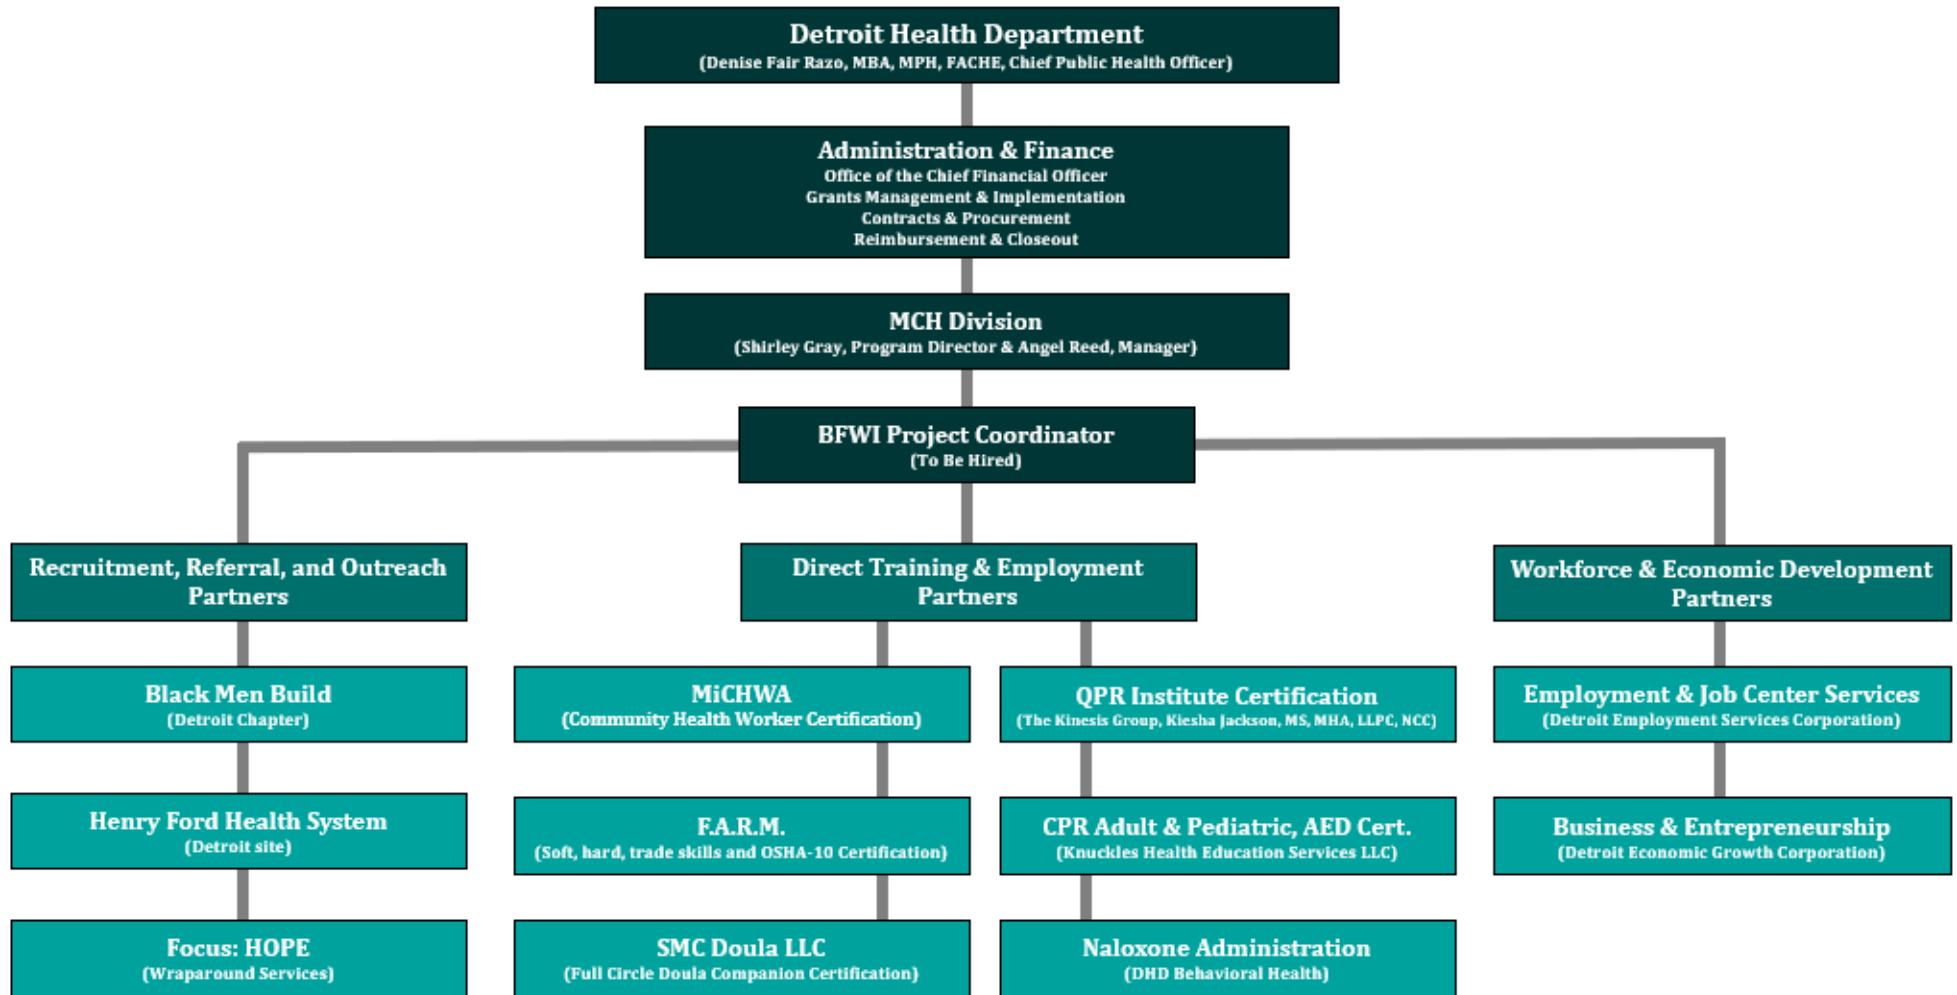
Detroit Health Department
(Denise Fair Razo, MBA, MPH, FACHE, Chief Public Health Officer)

Administration & Finance
Office of the Chief Financial Officer
Grants Management & Implementation
Contracts & Procurement
Reimbursement & Closeout

MCH Division
(Shirley Gray, Program Director & Angel Reed, Manager)

BFWI Project Coordinator
(To Be Hired)

Recruitment, Referral, and Outreach Partners

Black Men Build
(Detroit Chapter)

Henry Ford Health System
(Detroit site)

Focus: HOPE
(Wraparound Services)

Direct Training & Employment Partners

MiCHWA
(Community Health Worker Certification)

F.A.R.M.
(Soft, hard, trade skills and OSHA-10 Certification)

SMC Doula LLC
(Full Circle Doula Companion Certification)

QPR Institute Certification
(The Kinesis Group, Kiesha Jackson, MS, MHA, LLPC, NCC)

CPR Adult & Pediatric, AED Cert.
(Knuckles Health Education Services LLC)

Naloxone Administration
(DHD Behavioral Health)

Workforce & Economic Development Partners

Employment & Job Center Services
(Detroit Employment Services Corporation)

Business & Entrepreneurship
(Detroit Economic Growth Corporation)